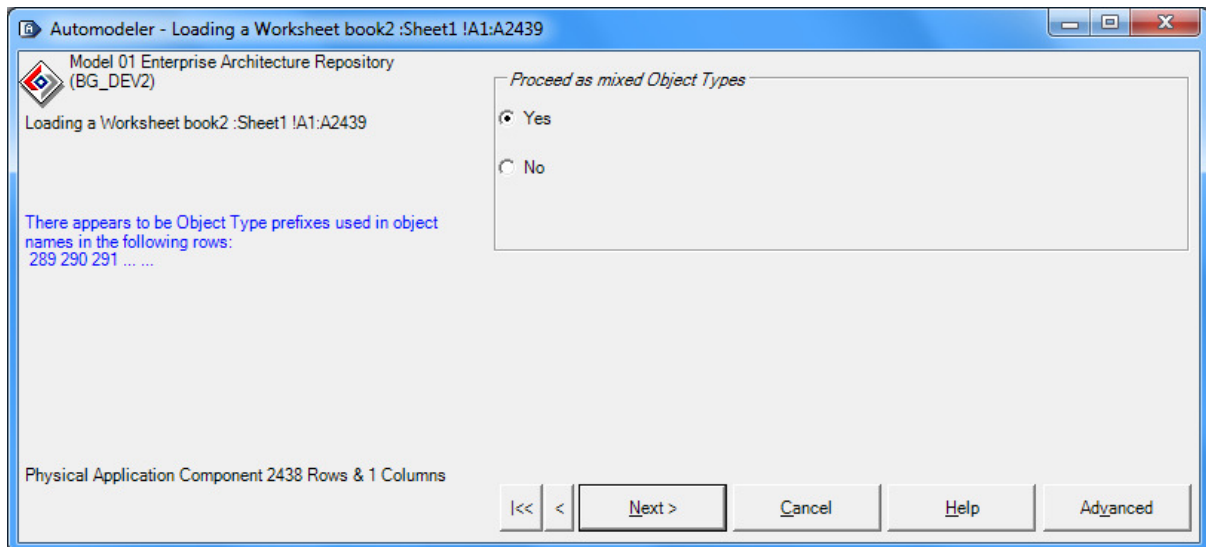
Automodeler - Loading a Worksheet book2 :Sheet1 !A1:A2439

Model 01 Enterprise Architecture Repository (BG_DEV2)

Loading a Worksheet book2 :Sheet1 !A1:A2439

There appears to be Object Type prefixes used in object names in the following rows:
289 290 291 ... ...

Physical Application Component 2438 Rows & 1 Columns

Proceed as mixed Object Types

Yes

No

|<<

<

Next >

Cancel

Help

Advanced